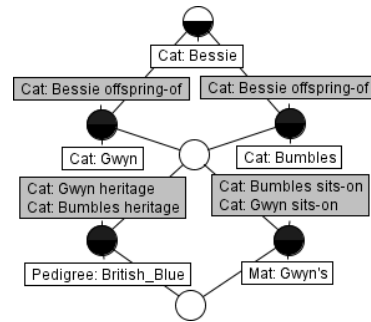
Cat: Bessie

Cat: Bessie offspring-of

Cat: Bessie offspring-of

Cat: Gwyn

Cat: Bumbles

Cat: Gwyn heritage
Cat: Bumbles heritage

Cat: Bumbles sits-on
Cat: Gwyn sits-on

Pedigree: British_Blue

Mat: Gwyn's